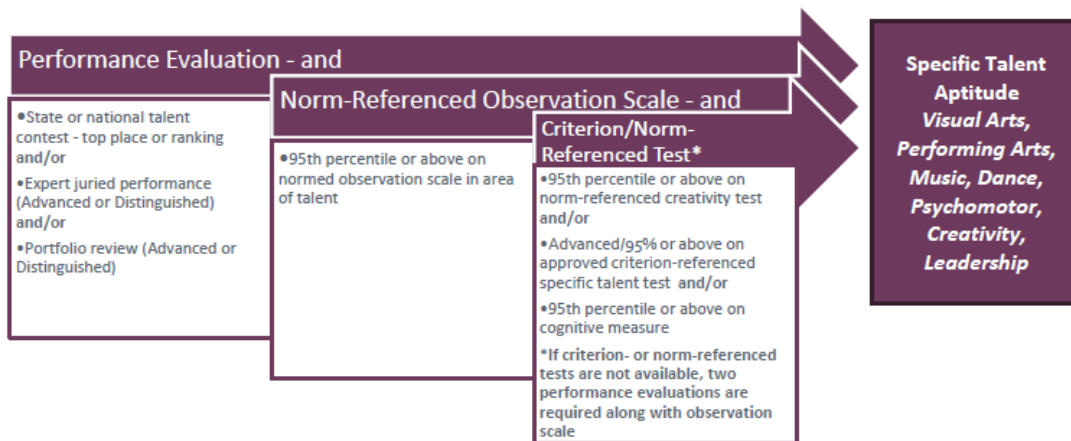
Performance Evaluation - and

•State or national talent contest - top place or ranking and/or

•Expert juried performance (Advanced or Distinguished) and/or

•Portfolio review (Advanced or Distinguished)

Norm-Referenced Observation Scale - and

•95th percentile or above on normed observation scale in area of talent

Criterion/Norm-Referenced Test*

•95th percentile or above on norm-referenced creativity test and/or

•Advanced/95% or above on approved criterion-referenced specific talent test and/or

•95th percentile or above on cognitive measure

*If criterion- or norm-referenced tests are not available, two performance evaluations are required along with observation scale

Specific Talent Aptitude
*Visual Arts, Performing Arts, Music, Dance, Psychomotor, Creativity, Leadership*